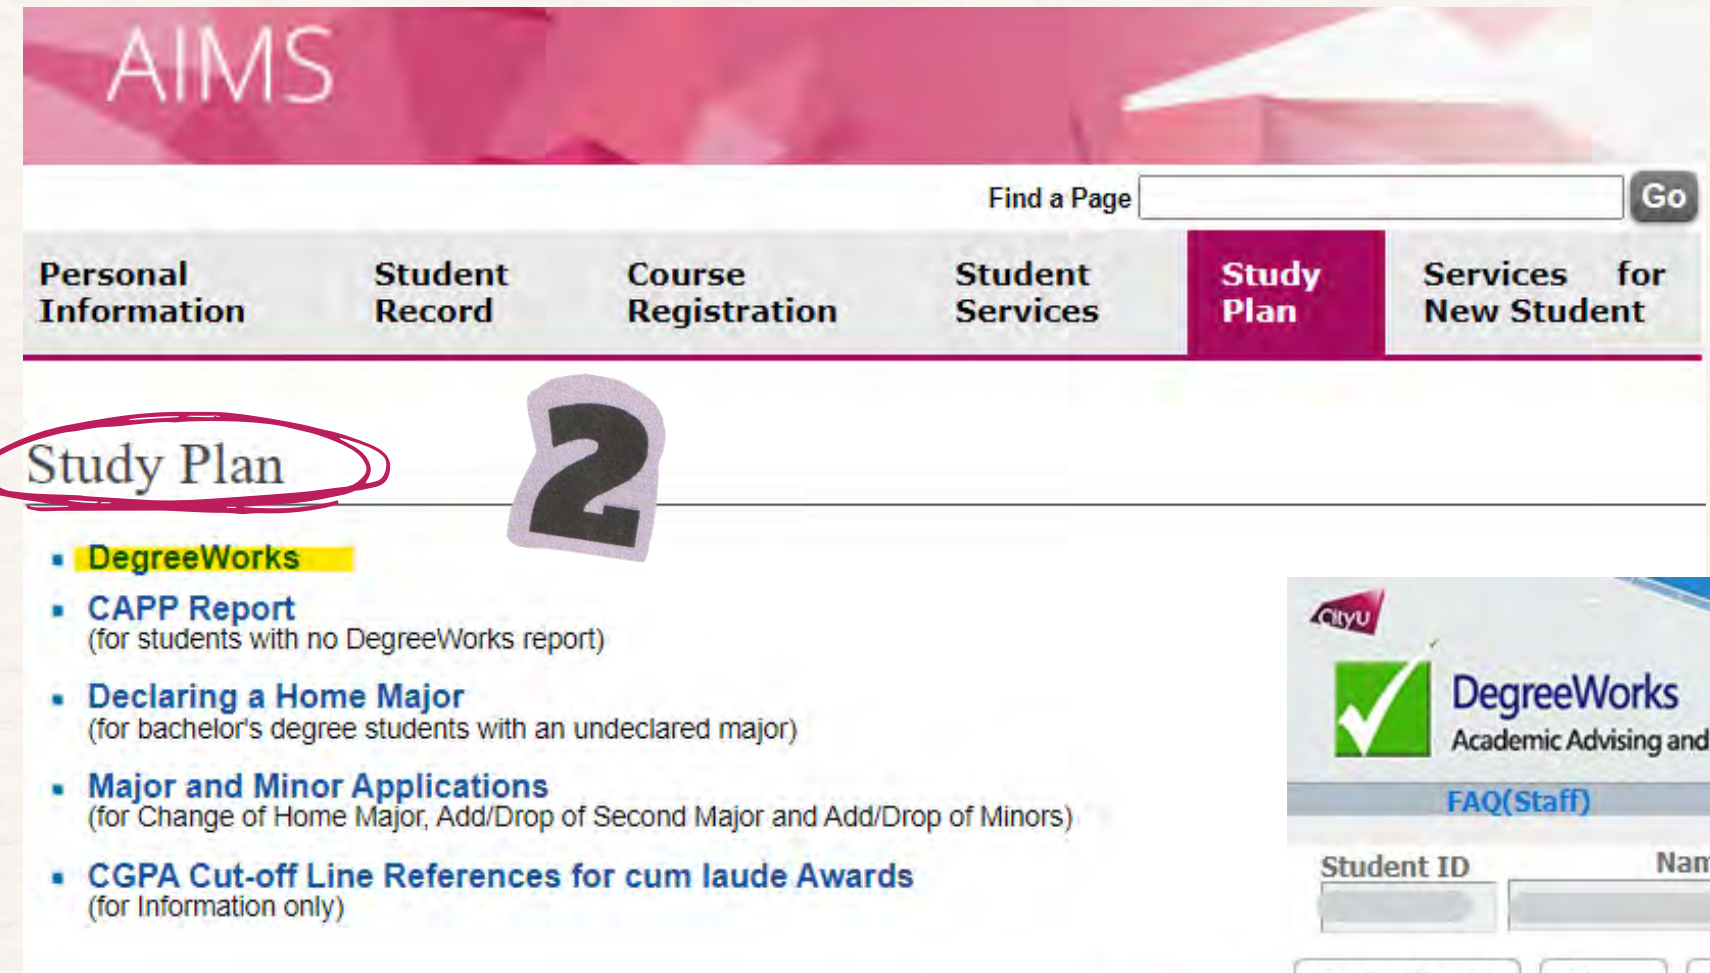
AIMS

Find a Page Go

Personal Information
Student Record
Course Registration
Student Services
Study Plan
Services for New Student

Study Plan

2

- DegreeWorks
- CAPP Report
(for students with no DegreeWorks report)
- Declaring a Home Major
(for bachelor's degree students with an undeclared major)
- Major and Minor Applications
(for Change of Home Major, Add/Drop of Second Major and Add/Drop of Minors)
- CGPA Cut-off Line References for cum laude Awards
(for Information only)

CityU
DegreeWorks
Academic Advising and
FAQ(Staff)
Student ID
Nam